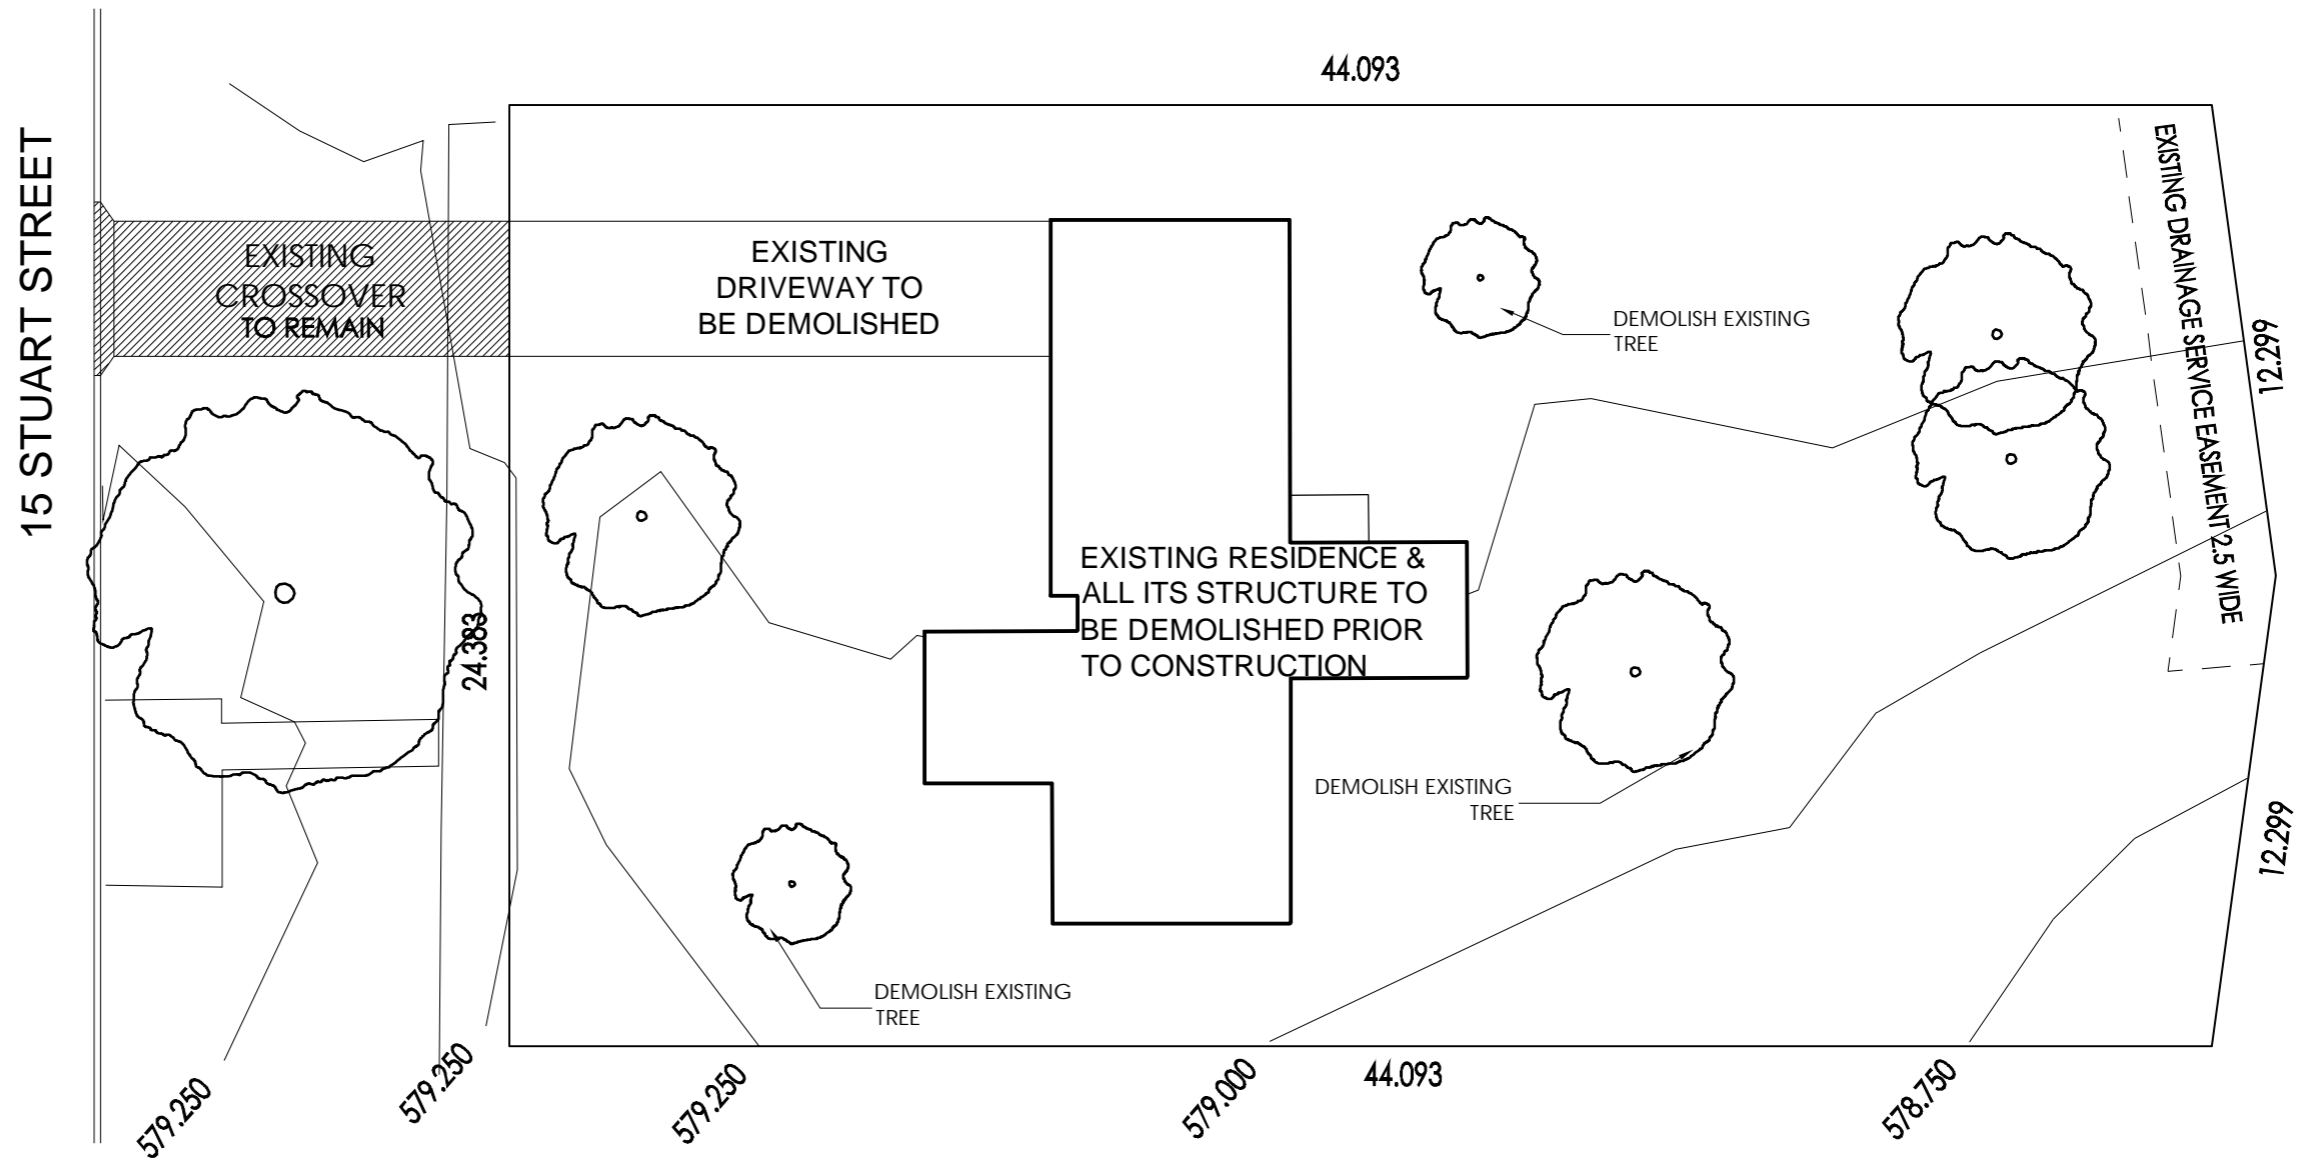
15 STUART STREET

44.093

EXISTING CROSSOVER TO REMAIN

EXISTING DRIVEWAY TO BE DEMOLISHED

DEMOLISH EXISTING TREE

EXISTING DRAINAGE SERVICE EASEMENT 2.5 WIDE

12.299

EXISTING RESIDENCE & ALL ITS STRUCTURE TO BE DEMOLISHED PRIOR TO CONSTRUCTION

24.383

DEMOLISH EXISTING TREE

12.299

DEMOLISH EXISTING TREE

579.250

579.250

579.250

579.000

44.093

578.750